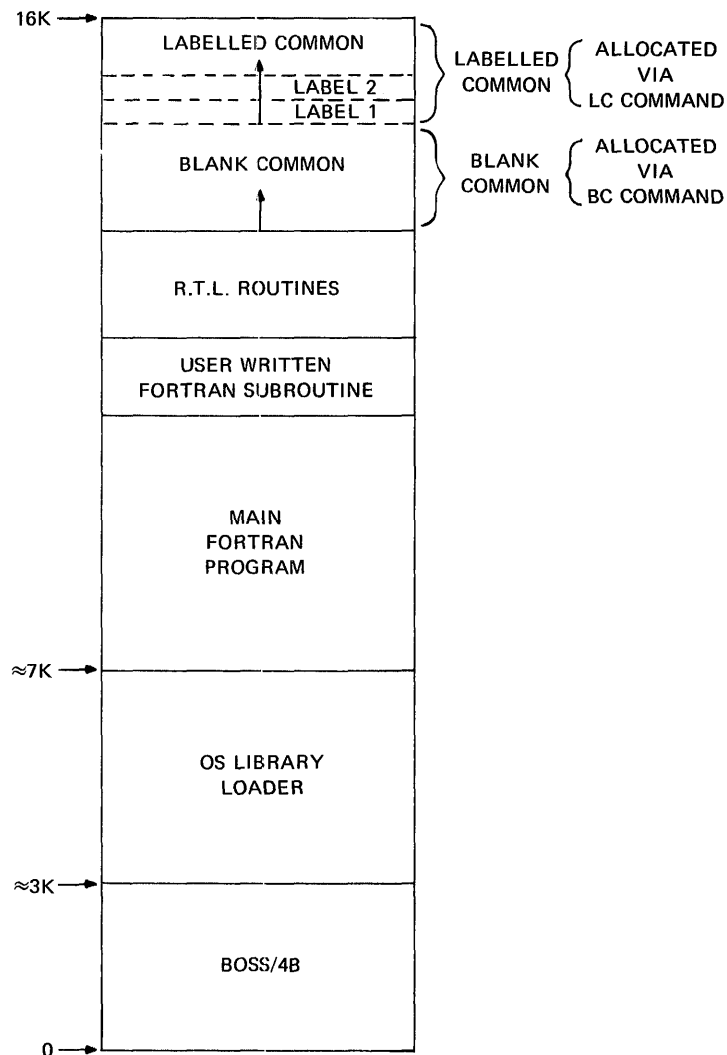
16K

LABELLED COMMON

LABEL 2

LABEL 1

LABELLED COMMON

ALLOCATED VIA LC COMMAND

BLANK COMMON

BLANK COMMON

ALLOCATED VIA BC COMMAND

R.T.L. ROUTINES

USER WRITTEN FORTRAN SUBROUTINE

MAIN FORTRAN PROGRAM

≈7K

OS LIBRARY LOADER

≈3K

BOSS/4B

0